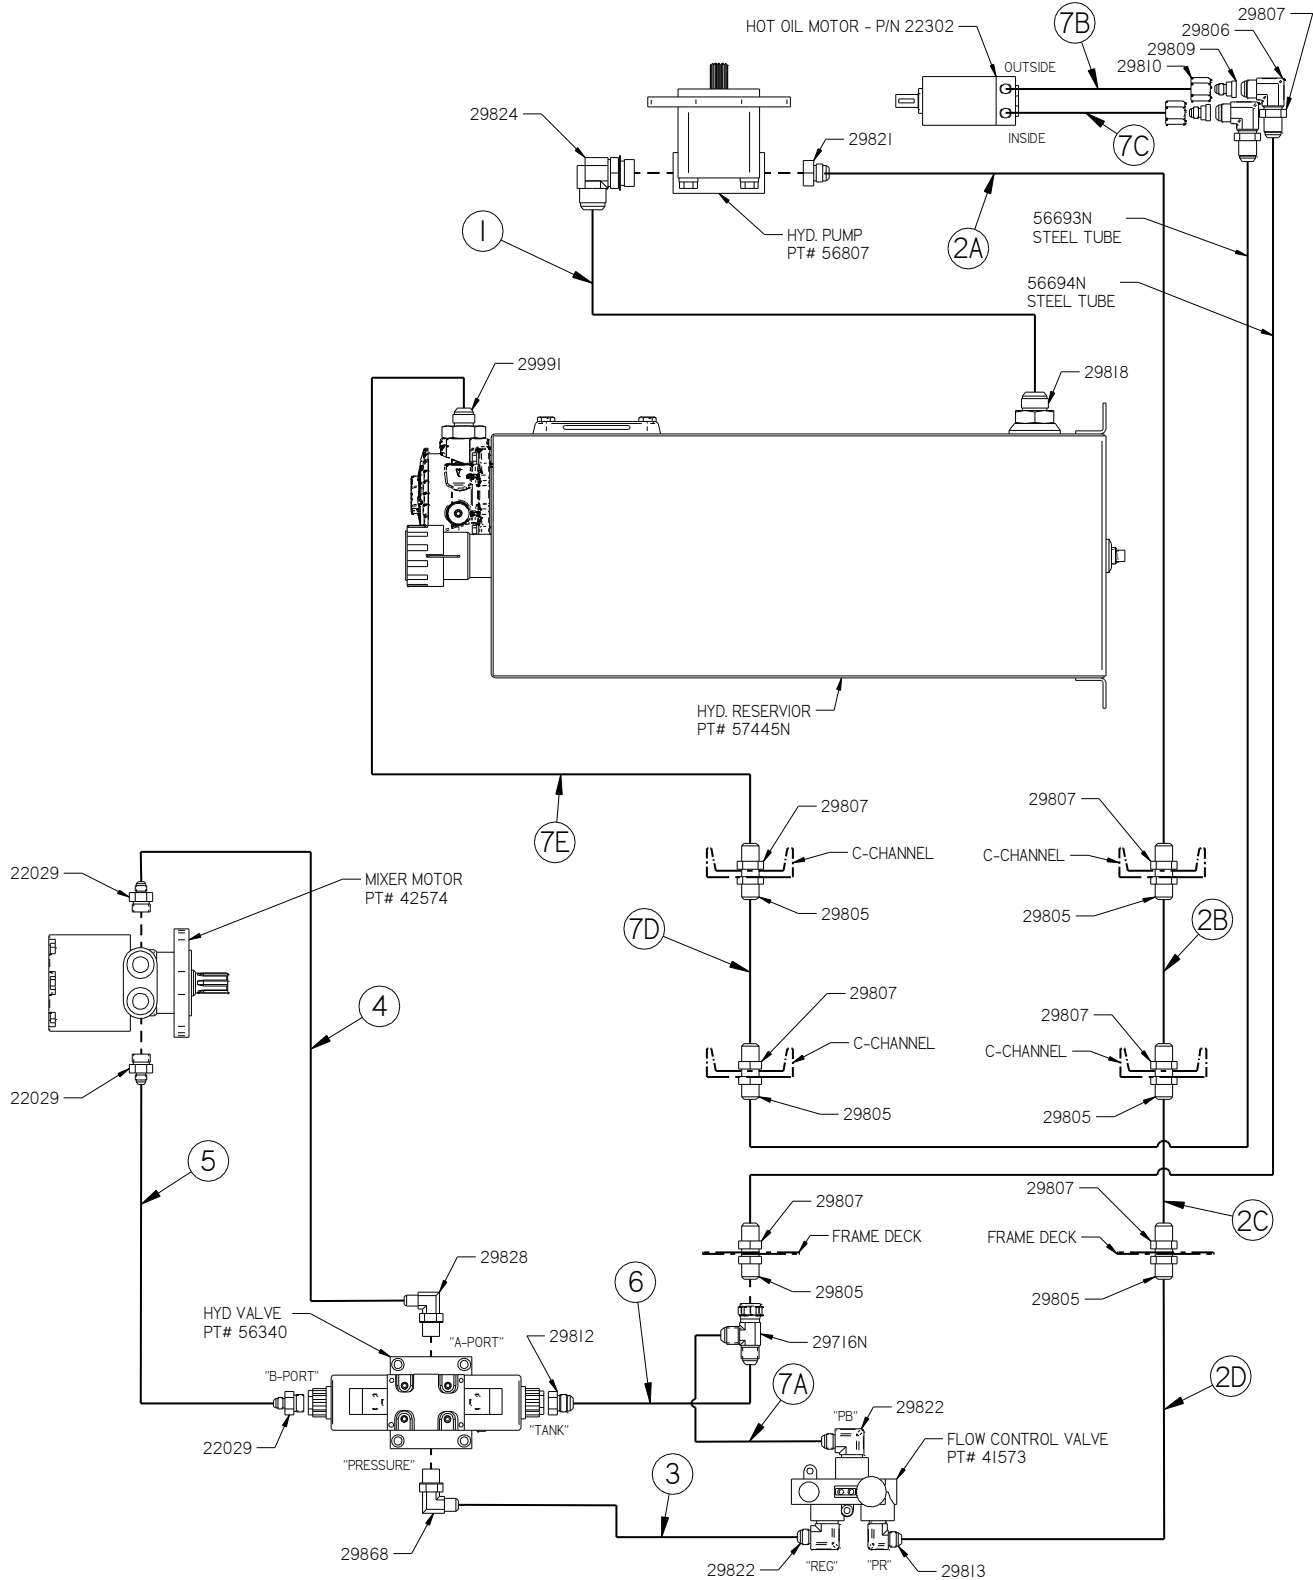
HOT OIL MOTOR - P/N 22302
7B
29806
29807
29809
29810
OUTSIDE
INSIDE
7C
29824
29821
HYD. PUMP
PT# 56807
2A
1
56693N
STEEL TUBE
56694N
STEEL TUBE
29991
29818
HYD. RESERVIOR
PT# 57445N
7E
29807
C-CHANNEL
29805
29807
C-CHANNEL
29805
22029
MIXER MOTOR
PT# 42574
7D
2B
4
29807
C-CHANNEL
29805
29807
C-CHANNEL
29805
22029
5
29807
FRAME DECK
29805
29807
FRAME DECK
29805
2C
29828
6
HYD VALVE
PT# 56340
"A-PORT"
29812
29716N
"B-PORT"
22029
"TANK"
7A
"PB"
29822
FLOW CONTROL VALVE
PT# 41573
2D
"PRESSURE"
3
29868
29822
"REG"
"PR"
29813